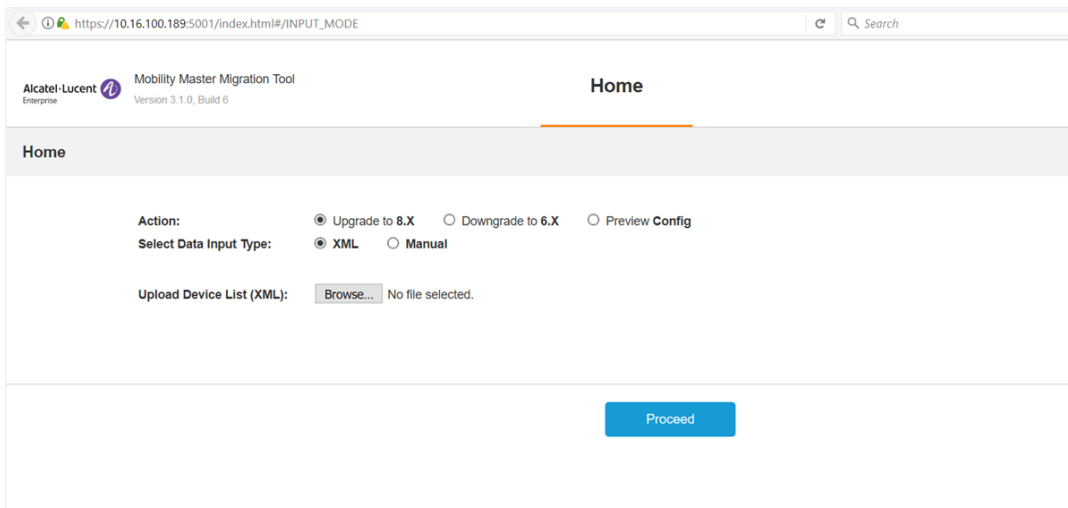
https://10.16.100.189:5001/index.html#/INPUT_MODE

Search

Alcatel·Lucent Enterprise

Mobility Master Migration Tool
Version 3.1.0, Build 6

Home

Home

Action: Upgrade to 8.X Downgrade to 6.X Preview Config
Select Data Input Type: XML Manual

Upload Device List (XML): Browse... No file selected.

Proceed